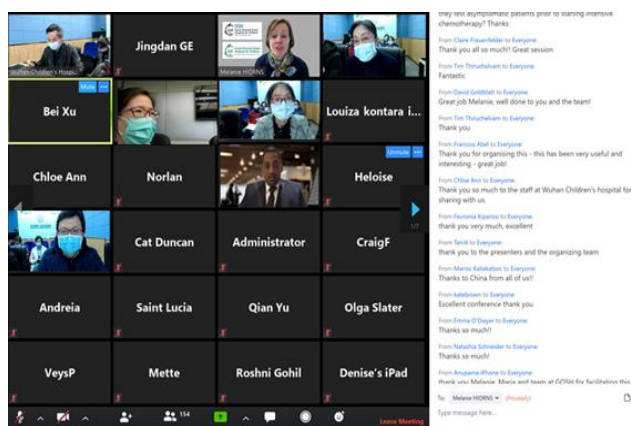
Wuhan Children's Hospi...

Jingdan GE

Melanie HIORNS

Mute

Bei Xu

Louiza kontara i...

Unmute

Chloe Ann

Norlan

Heloise

1/7

Cat Duncan

Administrator

CraigF

Andreia

Saint Lucia

Qian Yu

Olga Slater

VeysP

Mette

Roshni Gohil

Denise's iPad

154

Leave Meeting

they test asymptomatic patients prior to starting intensive chemotherapy? Thanks

From Claire Frauenfelder to Everyone
Thank you all so much!! Great session

From Tim Thiruchelvam to Everyone
Fantastic

From David Goldblatt to Everyone
Great job Melanie, well done to you and the team!

From Tim Thiruchelvam to Everyone
Thank you

From Frances Abel to Everyone
Thank you for organising this - this has been very useful and interesting - great job!

From Chloe Ann to Everyone
Thank you so much to the staff at Wuhan Children's hospital for sharing with us.

From Fevronia Kiparissi to Everyone
thank you very much, excellent

From Tarek to Everyone
thank you to the presenters and the organizing team

From Maros Kaliakatsos to Everyone
Thanks to China from all of us!!

From katebrown to Everyone
Excellent conference thank you

From Emma O'Dwyer to Everyone
Thanks so much!!

From Natasha Schneider to Everyone
Thanks so much!

From Anupama iPhone to Everyone
thank you Melanie, Maria and team at GOSH for facilitating this

To: Melanie HIORNS (Privately)

Type message here...